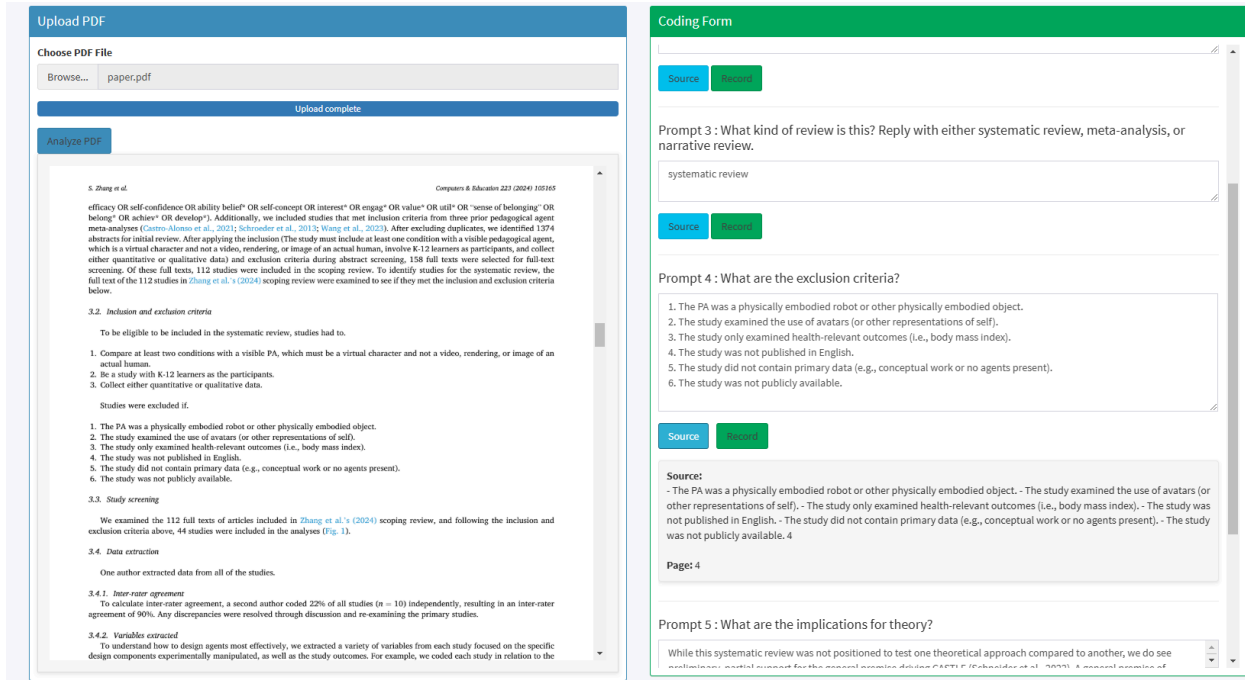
Upload PDF

Choose PDF File

Browse... paper.pdf

Upload complete

Analyze PDF

S. Zhang et al. Computers & Education 223 (2024) 105165

efficacy OR self-confidence OR ability belief* OR self-concept OR interest* OR engag* OR value* OR util* OR "sense of belonging" OR belong* OR achiev* OR develop*). Additionally, we included studies that met inclusion criteria from three prior pedagogical agent meta-analyses (Castro-Alonso et al., 2021; Schroeder et al., 2013; Wang et al., 2023). After excluding duplicates, we identified 1374 abstracts for initial review. After applying the inclusion (The study must include at least one condition with a visible pedagogical agent, which is a virtual character and not a video, rendering, or image of an actual human, involve K-12 learners as participants, and collect either quantitative or qualitative data) and exclusion criteria during abstract screening, 158 full texts were selected for full-text screening. Of these full texts, 112 studies were included in the scoping review. To identify studies for the systematic review, the full text of the 112 studies in Zhang et al.'s (2024) scoping review were examined to see if they met the inclusion and exclusion criteria below.

3.2. Inclusion and exclusion criteria

To be eligible to be included in the systematic review, studies had to.

1. Compare at least two conditions with a visible PA, which must be a virtual character and not a video, rendering, or image of an actual human.
2. Be a study with K-12 learners as the participants.
3. Collect either quantitative or qualitative data.

Studies were excluded if.

1. The PA was a physically embodied robot or other physically embodied object.
2. The study examined the use of avatars (or other representations of self).
3. The study only examined health-relevant outcomes (i.e., body mass index).
4. The study was not published in English.
5. The study did not contain primary data (e.g., conceptual work or no agents present).
6. The study was not publicly available.

3.3. Study screening

We examined the 112 full texts of articles included in Zhang et al.'s (2024) scoping review, and following the inclusion and exclusion criteria above, 44 studies were included in the analyses (Fig. 1).

3.4. Data extraction

One author extracted data from all of the studies.

3.4.1. Inter-rater agreement
To calculate inter-rater agreement, a second author coded 22% of all studies ($n = 10$) independently, resulting in an inter-rater agreement of 90%. Any discrepancies were resolved through discussion and re-examining the primary studies.

3.4.2. Variables extracted
To understand how to design agents most effectively, we extracted a variety of variables from each study focused on the specific design components experimentally manipulated, as well as the study outcomes. For example, we coded each study in relation to the

Coding Form

Source Record

Prompt 3 : What kind of review is this? Reply with either systematic review, meta-analysis, or narrative review.

systematic review

Source Record

Prompt 4 : What are the exclusion criteria?

1. The PA was a physically embodied robot or other physically embodied object.
2. The study examined the use of avatars (or other representations of self).
3. The study only examined health-relevant outcomes (i.e., body mass index).
4. The study was not published in English.
5. The study did not contain primary data (e.g., conceptual work or no agents present).
6. The study was not publicly available.

Source Record

Source:
- The PA was a physically embodied robot or other physically embodied object. - The study examined the use of avatars (or other representations of self). - The study only examined health-relevant outcomes (i.e., body mass index). - The study was not published in English. - The study did not contain primary data (e.g., conceptual work or no agents present). - The study was not publicly available. 4

Page: 4

Prompt 5 : What are the implications for theory?

While this systematic review was not positioned to test one theoretical approach compared to another, we do see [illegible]